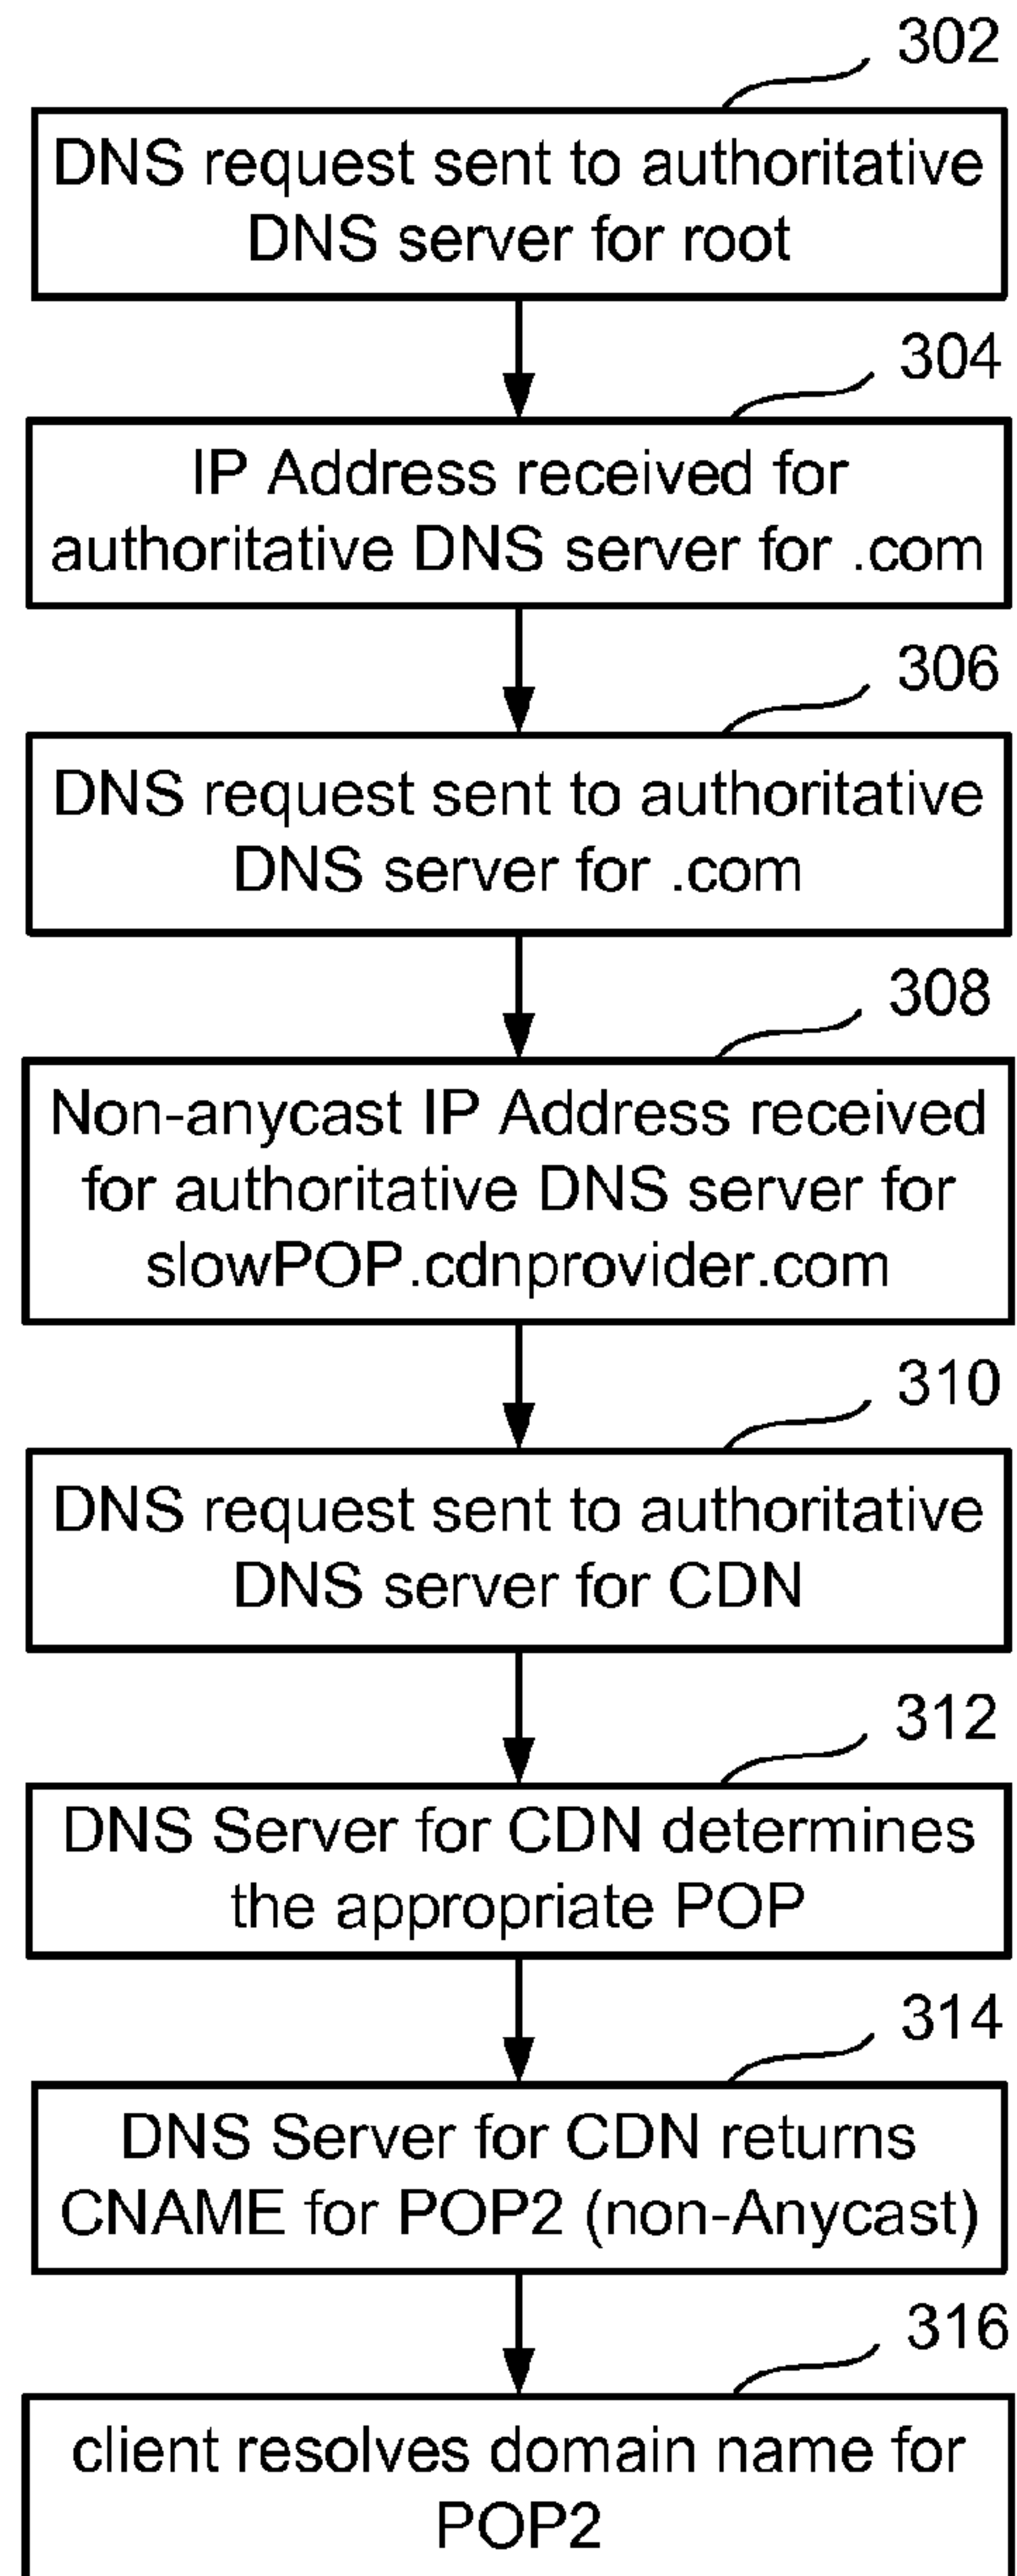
302

DNS request sent to authoritative DNS server for root

304

IP Address received for authoritative DNS server for .com

306

DNS request sent to authoritative DNS server for .com

308

Non-anycast IP Address received for authoritative DNS server for slowPOP.cdnprovider.com

310

DNS request sent to authoritative DNS server for CDN

312

DNS Server for CDN determines the appropriate POP

314

DNS Server for CDN returns CNAME for POP2 (non-Anycast)

316

client resolves domain name for POP2